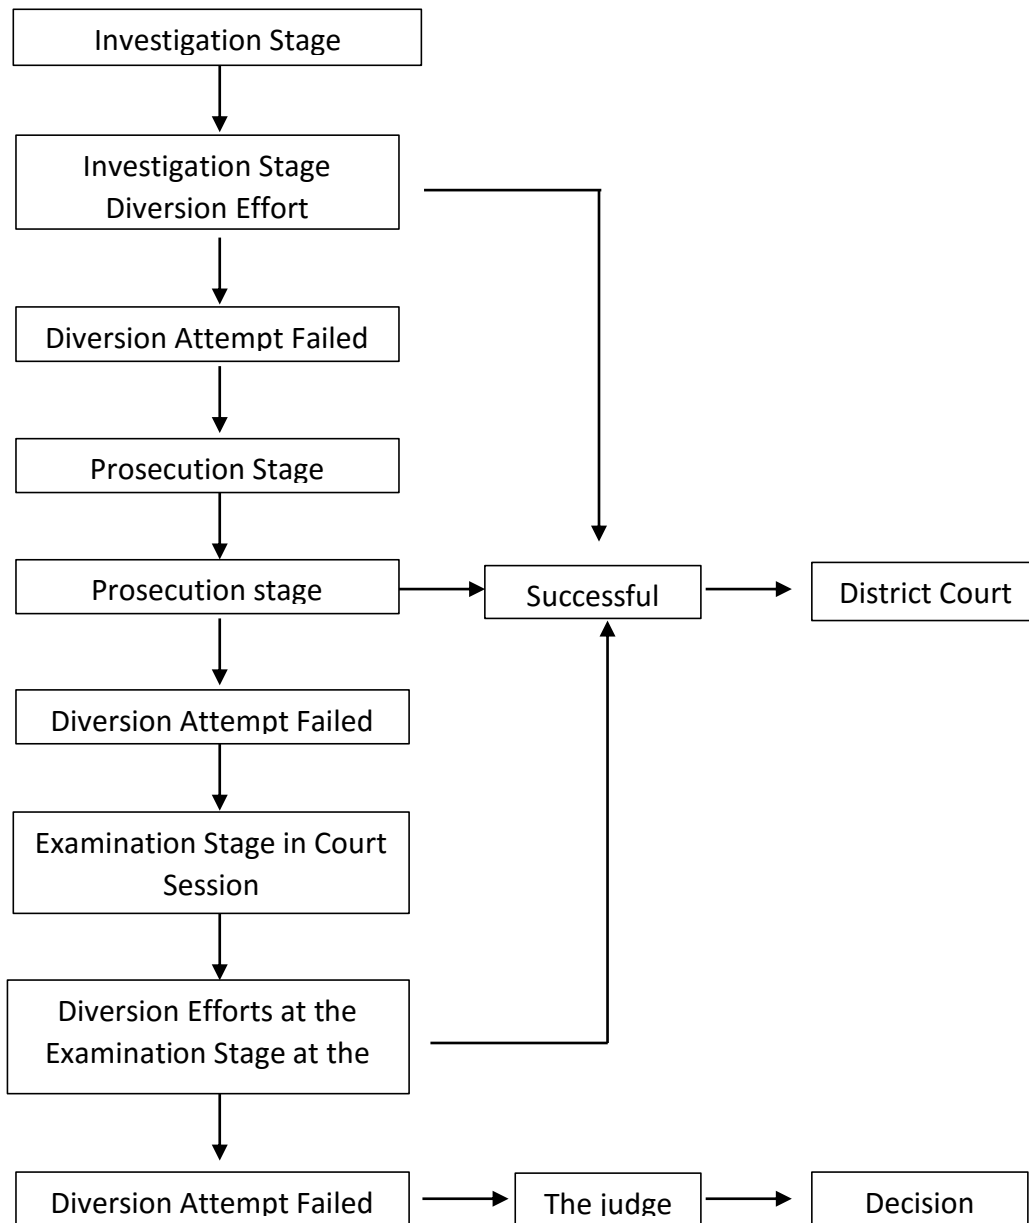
Investigation Stage

Investigation Stage Diversion Effort

Diversion Attempt Failed

Prosecution Stage

Prosecution stage

Successful

District Court

Diversion Attempt Failed

Examination Stage in Court Session

Diversion Efforts at the Examination Stage at the

Diversion Attempt Failed

The judge

Decision